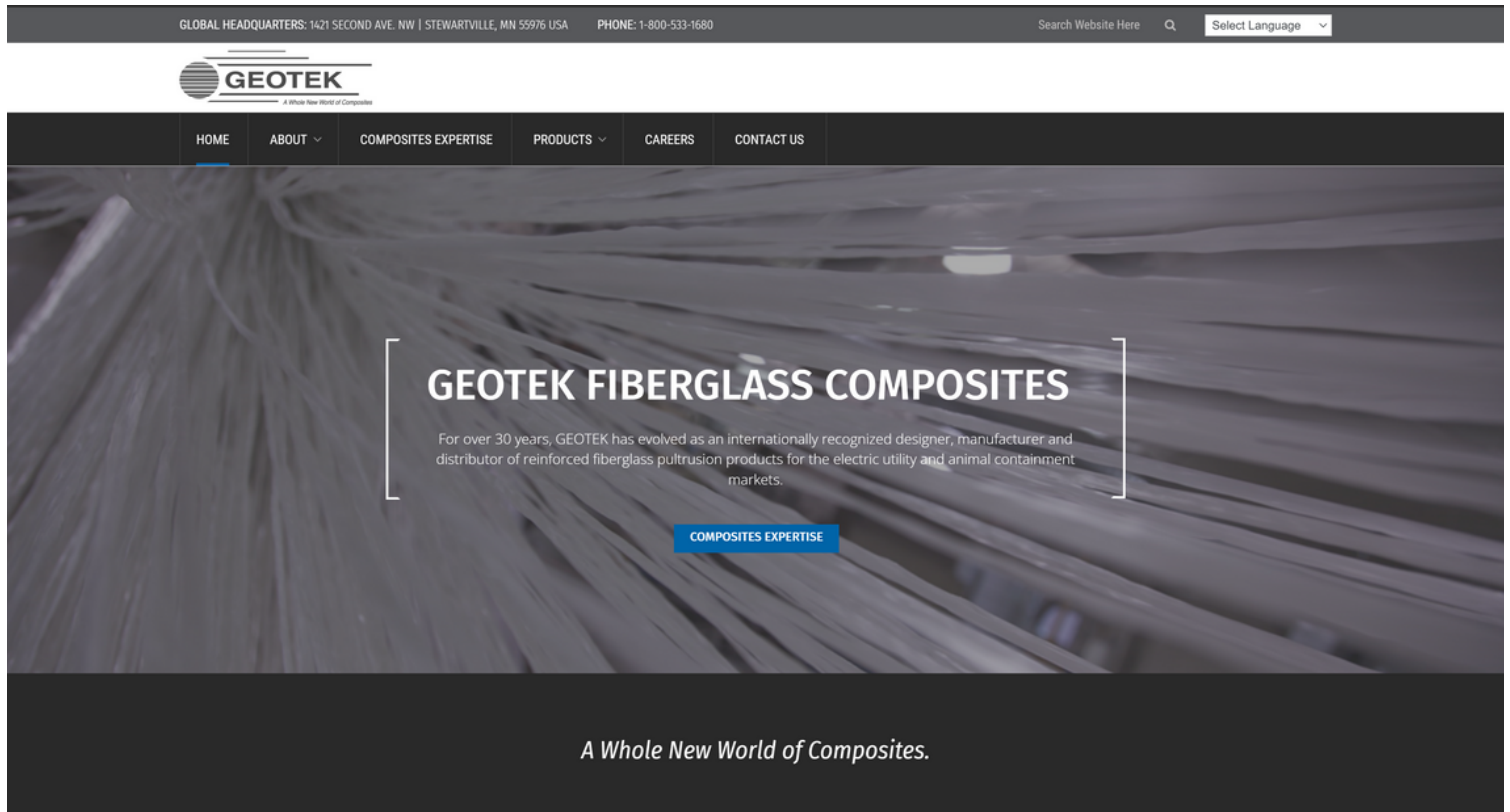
GLOBAL HEADQUARTERS: 1421 SECOND AVE. NW | STEWARTVILLE, MN 55976 USA PHONE: 1-800-533-1680

Search Website Here

Select Language

GEOTEK
A Whole New World of Composites

HOME ABOUT COMPOSITES EXPERTISE PRODUCTS CAREERS CONTACT US

GEOTEK FIBERGLASS COMPOSITES

For over 30 years, GEOTEK has evolved as an internationally recognized designer, manufacturer and distributor of reinforced fiberglass pultrusion products for the electric utility and animal containment markets.

COMPOSITES EXPERTISE

A Whole New World of Composites.